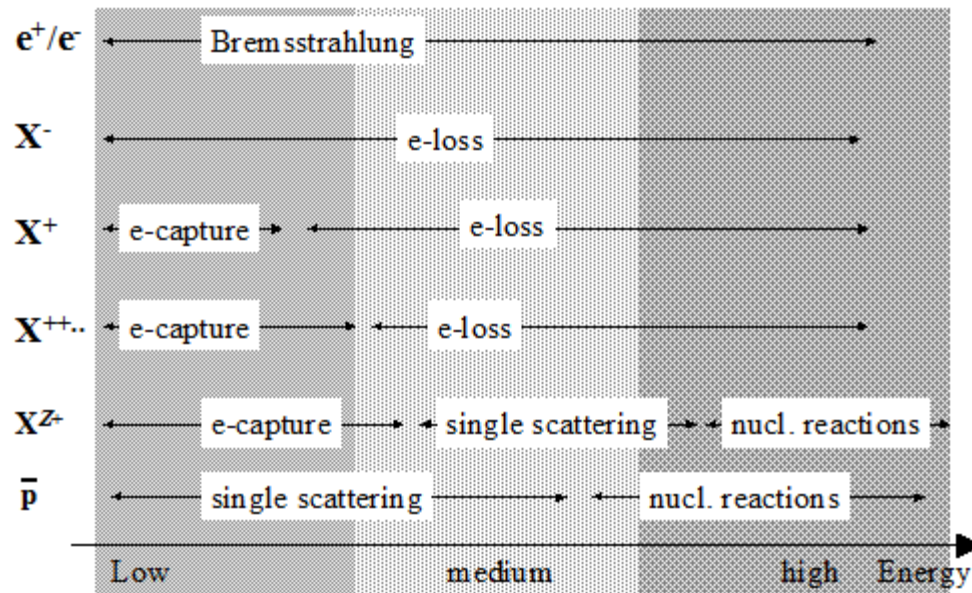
$e^+/e^-$ Bremsstrahlung

$X^-$ e-loss

$X^+$ e-capture e-loss

$X^{++..}$ e-capture e-loss

$X^{Z+}$ e-capture single scattering nucl. reactions

$\bar{p}$ single scattering nucl. reactions

Low medium high Energy